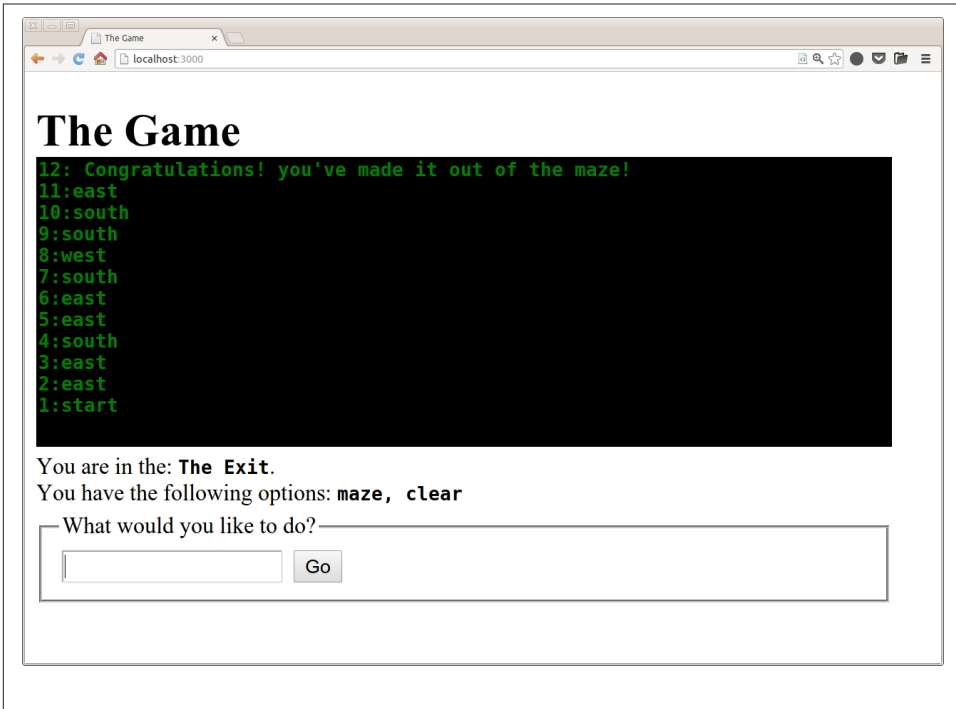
The Game

localhost:3000

# The Game

12: Congratulations! you've made it out of the maze!
11:east
10:south
9:south
8:west
7:south
6:east
5:east
4:south
3:east
2:east
1:start

You are in the: **The Exit**.
You have the following options: **maze, clear**

What would you like to do?

Go